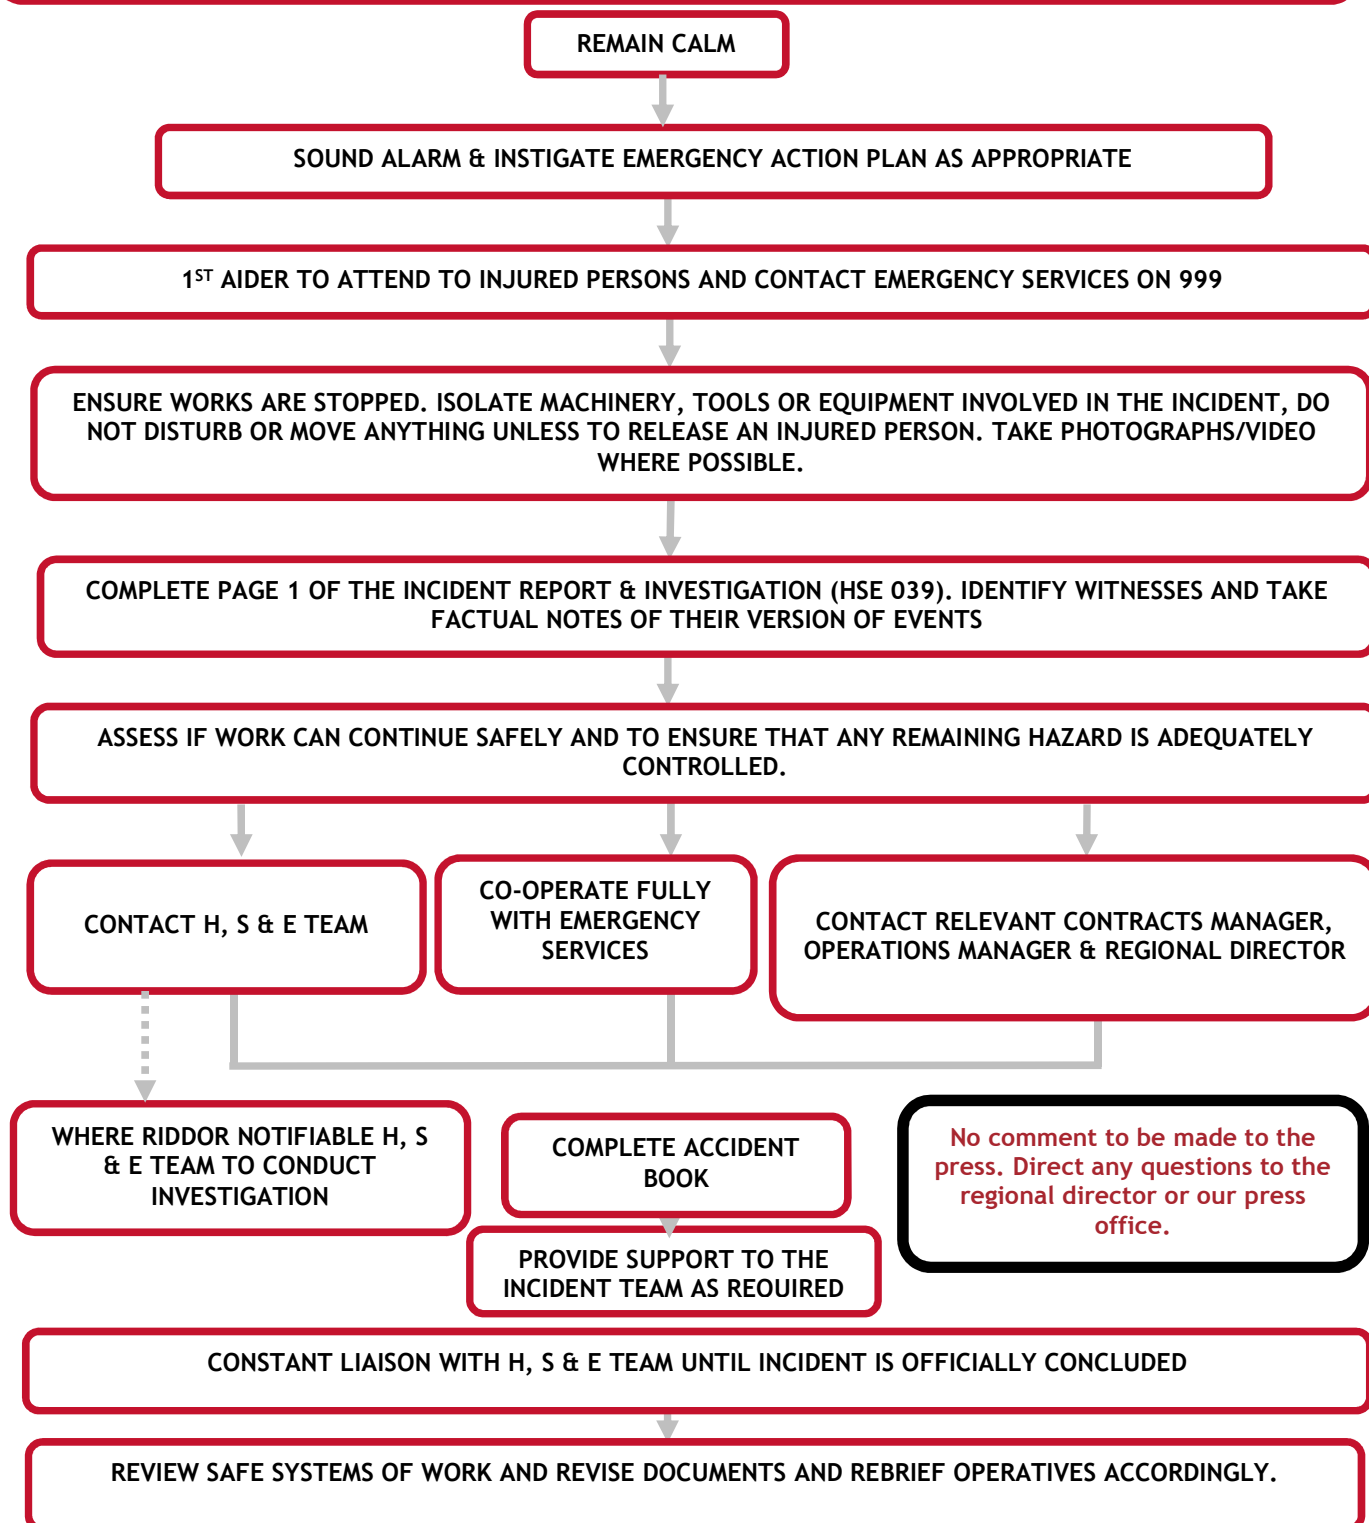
REMAIN CALM

SOUND ALARM & INSTIGATE EMERGENCY ACTION PLAN AS APPROPRIATE

1$^{ST}$ AIDER TO ATTEND TO INJURED PERSONS AND CONTACT EMERGENCY SERVICES ON 999

ENSURE WORKS ARE STOPPED. ISOLATE MACHINERY, TOOLS OR EQUIPMENT INVOLVED IN THE INCIDENT, DO NOT DISTURB OR MOVE ANYTHING UNLESS TO RELEASE AN INJURED PERSON. TAKE PHOTOGRAPHS/VIDEO WHERE POSSIBLE.

COMPLETE PAGE 1 OF THE INCIDENT REPORT & INVESTIGATION (HSE 039). IDENTIFY WITNESSES AND TAKE FACTUAL NOTES OF THEIR VERSION OF EVENTS

ASSESS IF WORK CAN CONTINUE SAFELY AND TO ENSURE THAT ANY REMAINING HAZARD IS ADEQUATELY CONTROLLED.

CONTACT H, S & E TEAM

CO-OPERATE FULLY WITH EMERGENCY SERVICES

CONTACT RELEVANT CONTRACTS MANAGER, OPERATIONS MANAGER & REGIONAL DIRECTOR

WHERE RIDDOR NOTIFIABLE H, S & E TEAM TO CONDUCT INVESTIGATION

COMPLETE ACCIDENT BOOK

PROVIDE SUPPORT TO THE INCIDENT TEAM AS REOUIRED

No comment to be made to the press. Direct any questions to the regional director or our press office.

CONSTANT LIAISON WITH H, S & E TEAM UNTIL INCIDENT IS OFFICIALLY CONCLUDED

REVIEW SAFE SYSTEMS OF WORK AND REVISE DOCUMENTS AND REBRIEF OPERATIVES ACCORDINGLY.